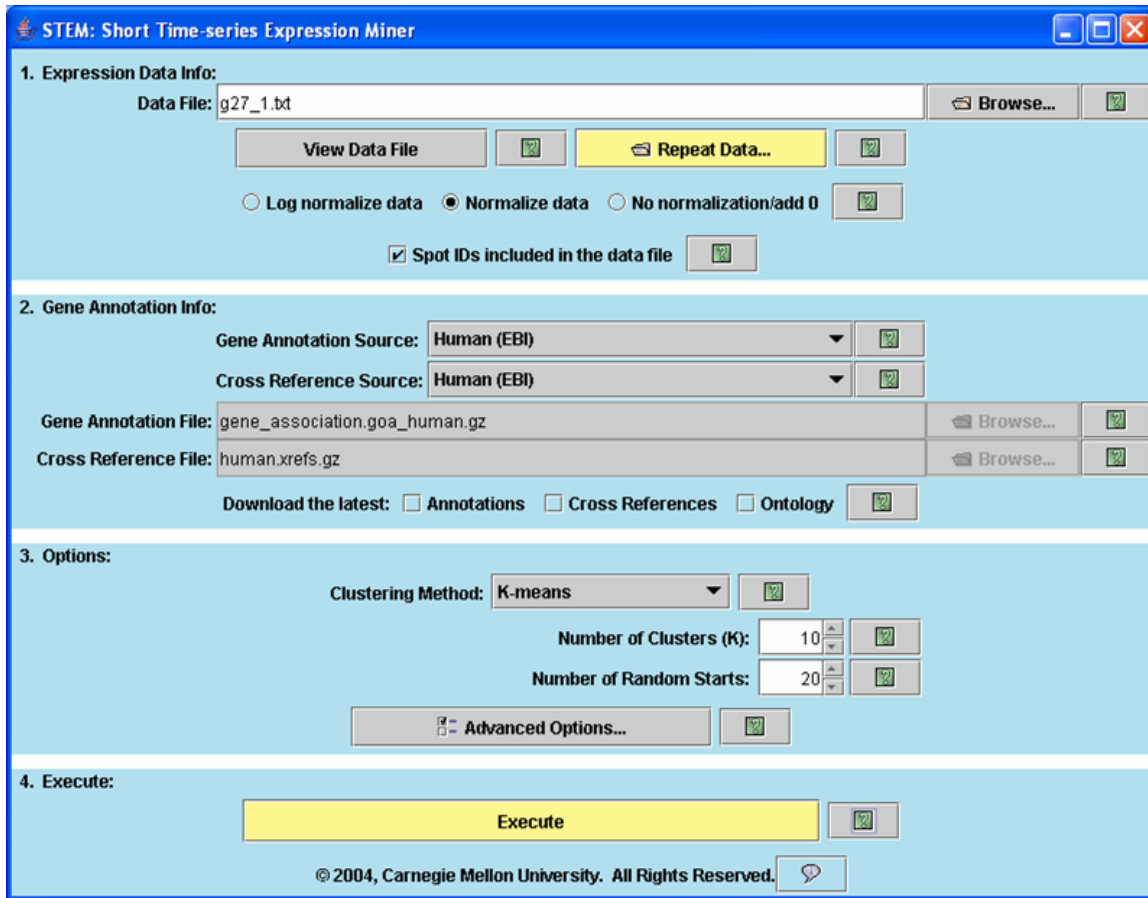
STEM: Short Time-series Expression Miner

1. Expression Data Info:

Data File: g27_1.txt

Browse...

View Data File

Repeat Data...

Log normalize data

Normalize data

No normalization/add 0

Spot IDs included in the data file

2. Gene Annotation Info:

Gene Annotation Source: Human (EBI)

Cross Reference Source: Human (EBI)

Gene Annotation File: gene_association.goa_human.gz

Browse...

Cross Reference File: human.xrefs.gz

Browse...

Download the latest: Annotations Cross References Ontology

3. Options:

Clustering Method: K-means

Number of Clusters (K): 10

Number of Random Starts: 20

Advanced Options...

4. Execute:

Execute

© 2004, Carnegie Mellon University. All Rights Reserved.